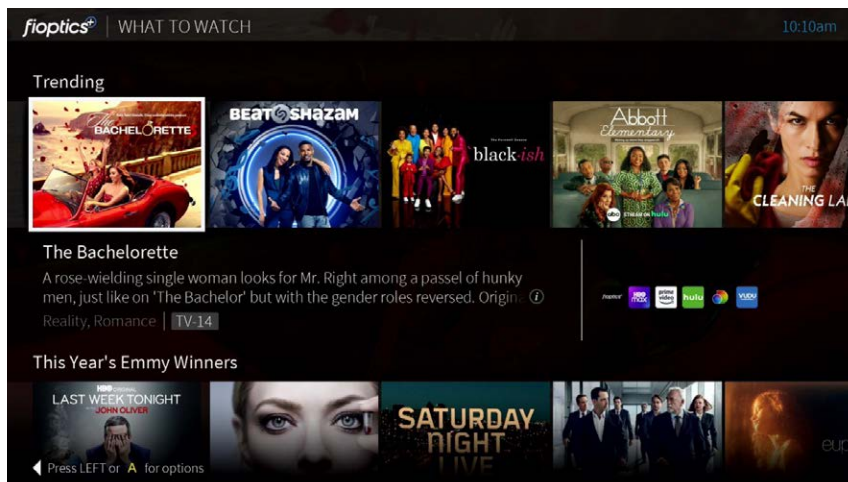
fioptics+ | WHAT TO WATCH

10:10am

Trending

The Bachelorette

BEAT SHAZAM

black-ish

Abbott Elementary

abc STREAM ON hulu

THE CLEANING LA

The Bachelorette

A rose-wielding single woman looks for Mr. Right among a passel of hunky men, just like on 'The Bachelor' but with the gender roles reversed. Origin

Reality, Romance | TV-14

fioptics max prime video hulu VUDU

This Year's Emmy Winners

HBO ORIGINAL LAST WEEK TONIGHT JOHN OLIVER

SATURDAY NIGHT LIVE

eu

Press LEFT or A for options